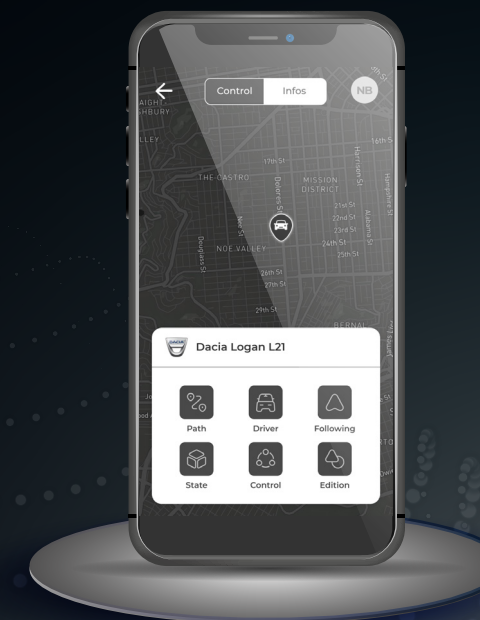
Control Infos
NB
AIGHT
HBURY
LLEY
16th St
17th St
Harrison St
THE CASTRO
MISSION DISTRICT
Dolores St
Hampshire St
21st St
22nd St
23rd St
24th St
25th St
Noe St
Alabama St
Douglass St
NOE VALLEY
26th St
27th St
29th St
BERNAL
Dacia Logan L21
Path
Driver
Following
State
Control
Edition